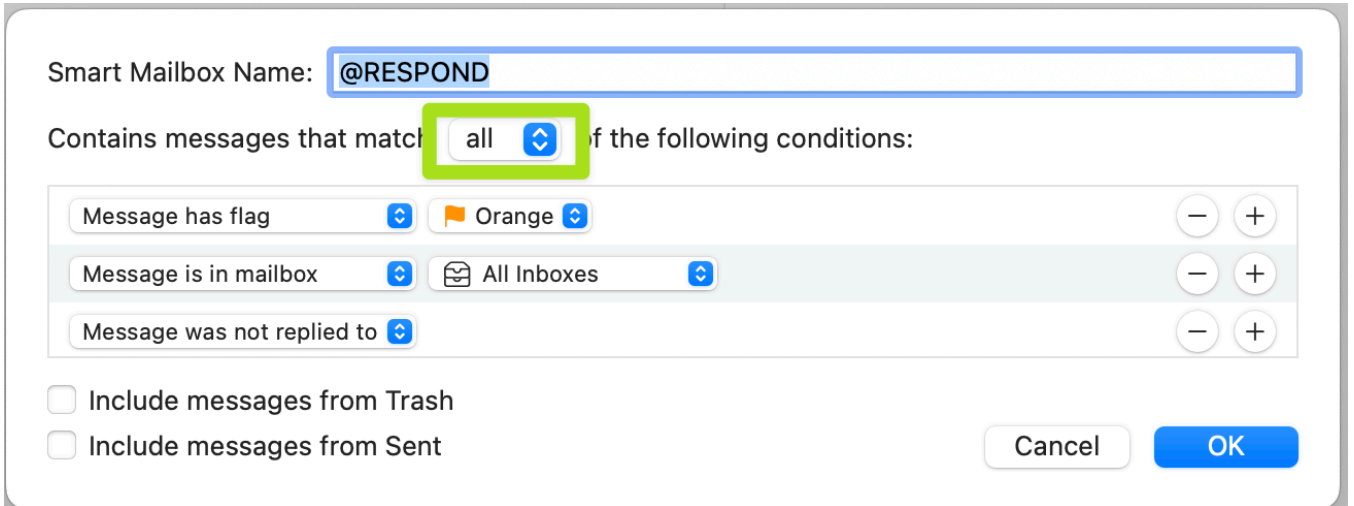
Smart Mailbox Name: @RESPOND

Contains messages that match all of the following conditions:

Message has flag Orange − +

Message is in mailbox All Inboxes − +

Message was not replied to − +

Include messages from Trash

Include messages from Sent

Cancel OK